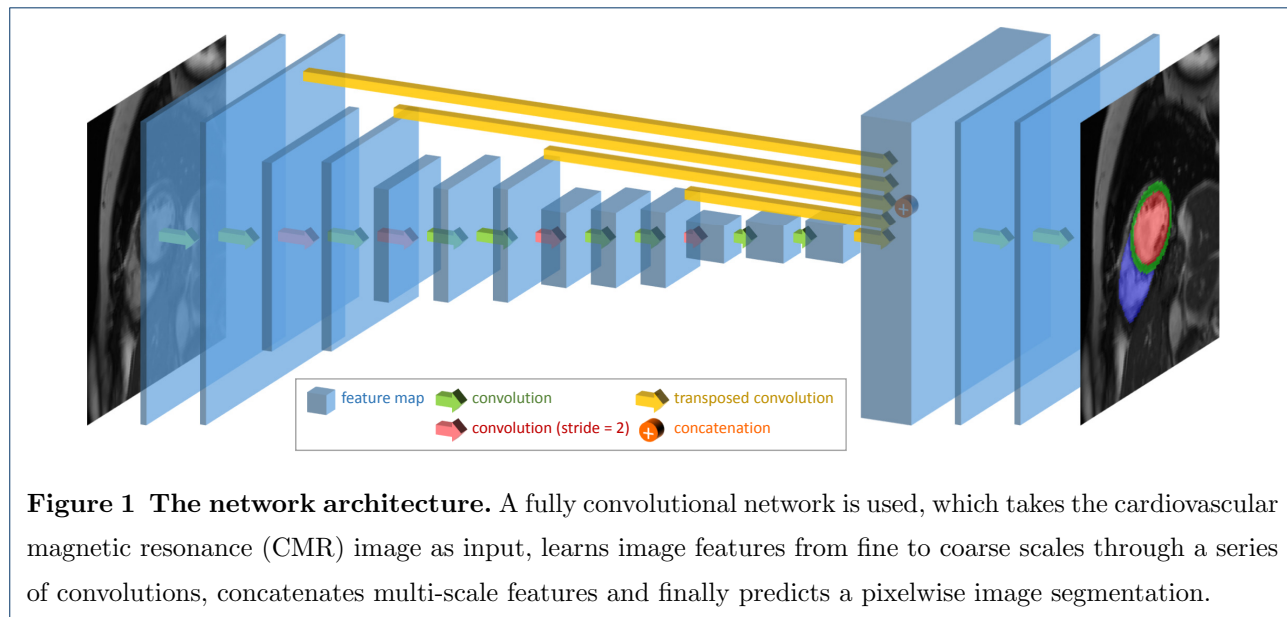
feature map
convolution
transposed convolution
convolution (stride = 2)
concatenation

**Figure 1 The network architecture.** A fully convolutional network is used, which takes the cardiovascular magnetic resonance (CMR) image as input, learns image features from fine to coarse scales through a series of convolutions, concatenates multi-scale features and finally predicts a pixelwise image segmentation.